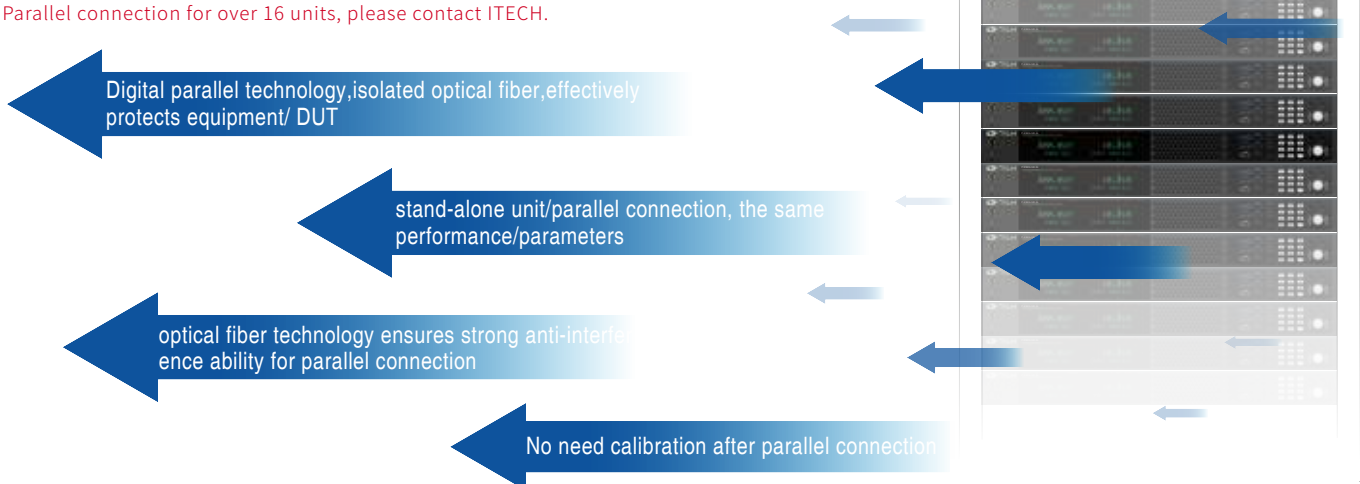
Parallel connection for over 16 units, please contact ITECH.

Digital parallel technology,isolated optical fiber,effectively protects equipment/ DUT

stand-alone unit/parallel connection, the same performance/parameters

optical fiber technology ensures strong anti-interference ability for parallel connection

No need calibration after parallel connection